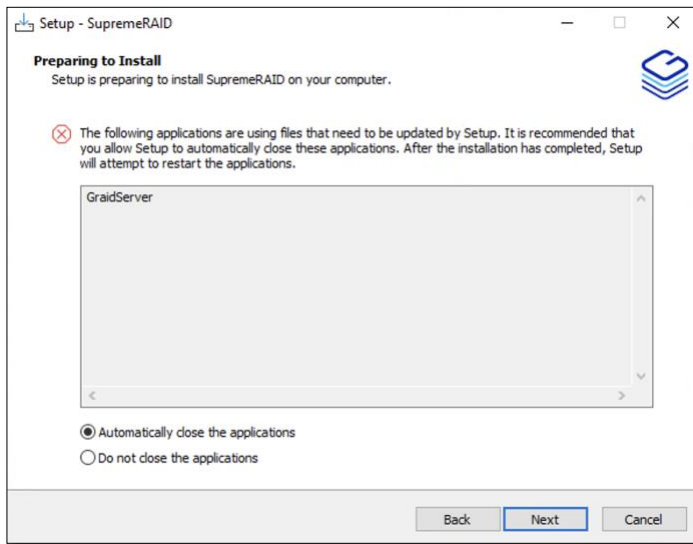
Setup - SupremeRAID

Preparing to Install

Setup is preparing to install SupremeRAID on your computer.

The following applications are using files that need to be updated by Setup. It is recommended that you allow Setup to automatically close these applications. After the installation has completed, Setup will attempt to restart the applications.

GraidServer

Automatically close the applications

Do not close the applications

Back

Next

Cancel